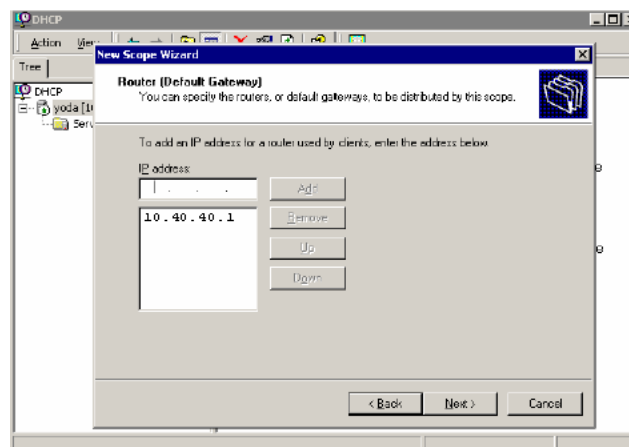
DHCP

Action View

Tree

DHCP

yoda [1(

Serv

New Scope Wizard

Router (Default Gateway)

You can specify the routers, or default gateways, to be distributed by this scope.

To add an IP address for a router used by clients, enter the address below.

IP address

. . .

Add

10.40.40.1

Remove

Up

Down

< Back

Next >

Cancel